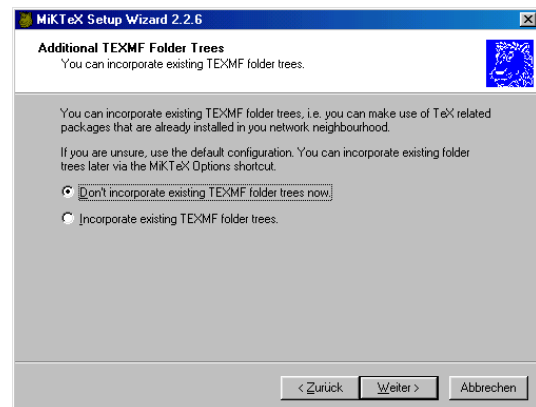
MiKTeX Setup Wizard 2.2.6

Additional TEXMF Folder Trees
You can incorporate existing TEXMF folder trees.

You can incorporate existing TEXMF folder trees, i.e. you can make use of TeX related packages that are already installed in you network neighbourhood.

If you are unsure, use the default configuration. You can incorporate existing folder trees later via the MiKTeX Options shortcut.

Don't incorporate existing TEXMF folder trees now.

Incorporate existing TEXMF folder trees.

< Zurück
Weiter >
Abbrechen